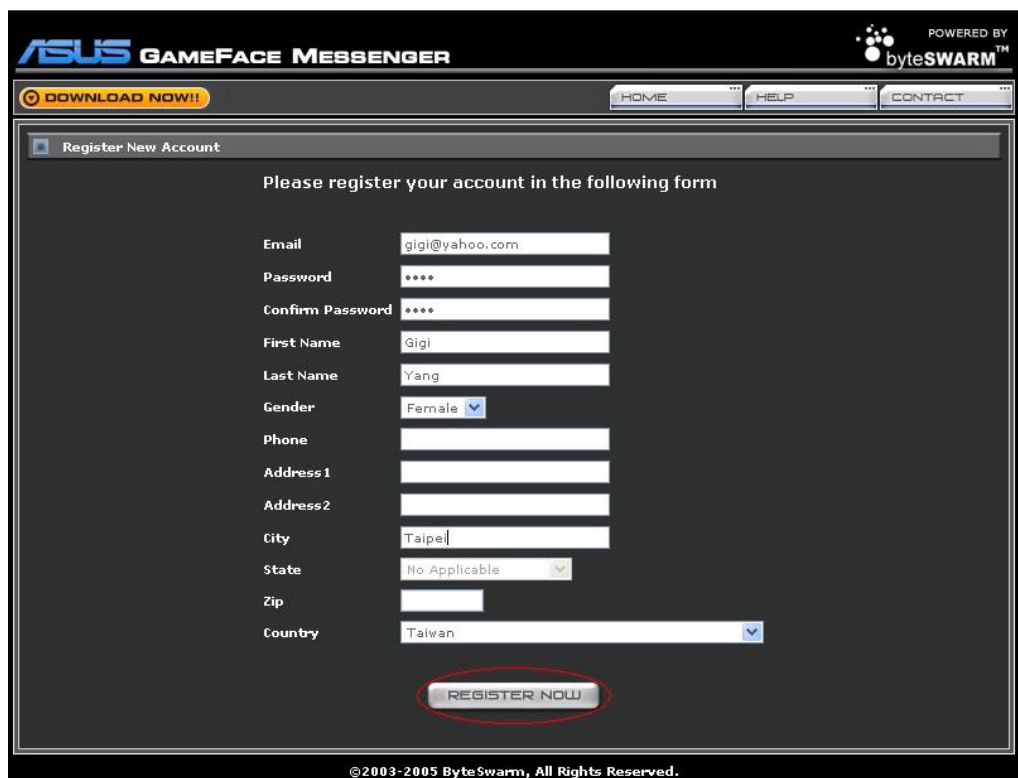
ASUS GAMEFACE MESSENGER

POWERED BY byteSWARM™

DOWNLOAD NOW!!

HOME HELP CONTACT

Register New Account

Please register your account in the following form

Email gigi@yahoo.com

Password ••••

Confirm Password ••••

First Name Gigi

Last Name Yang

Gender Female

Phone

Address1

Address2

City Taipei

State No Applicable

Zip

Country Taiwan

REGISTER NOW

©2003-2005 ByteSwarm, All Rights Reserved.